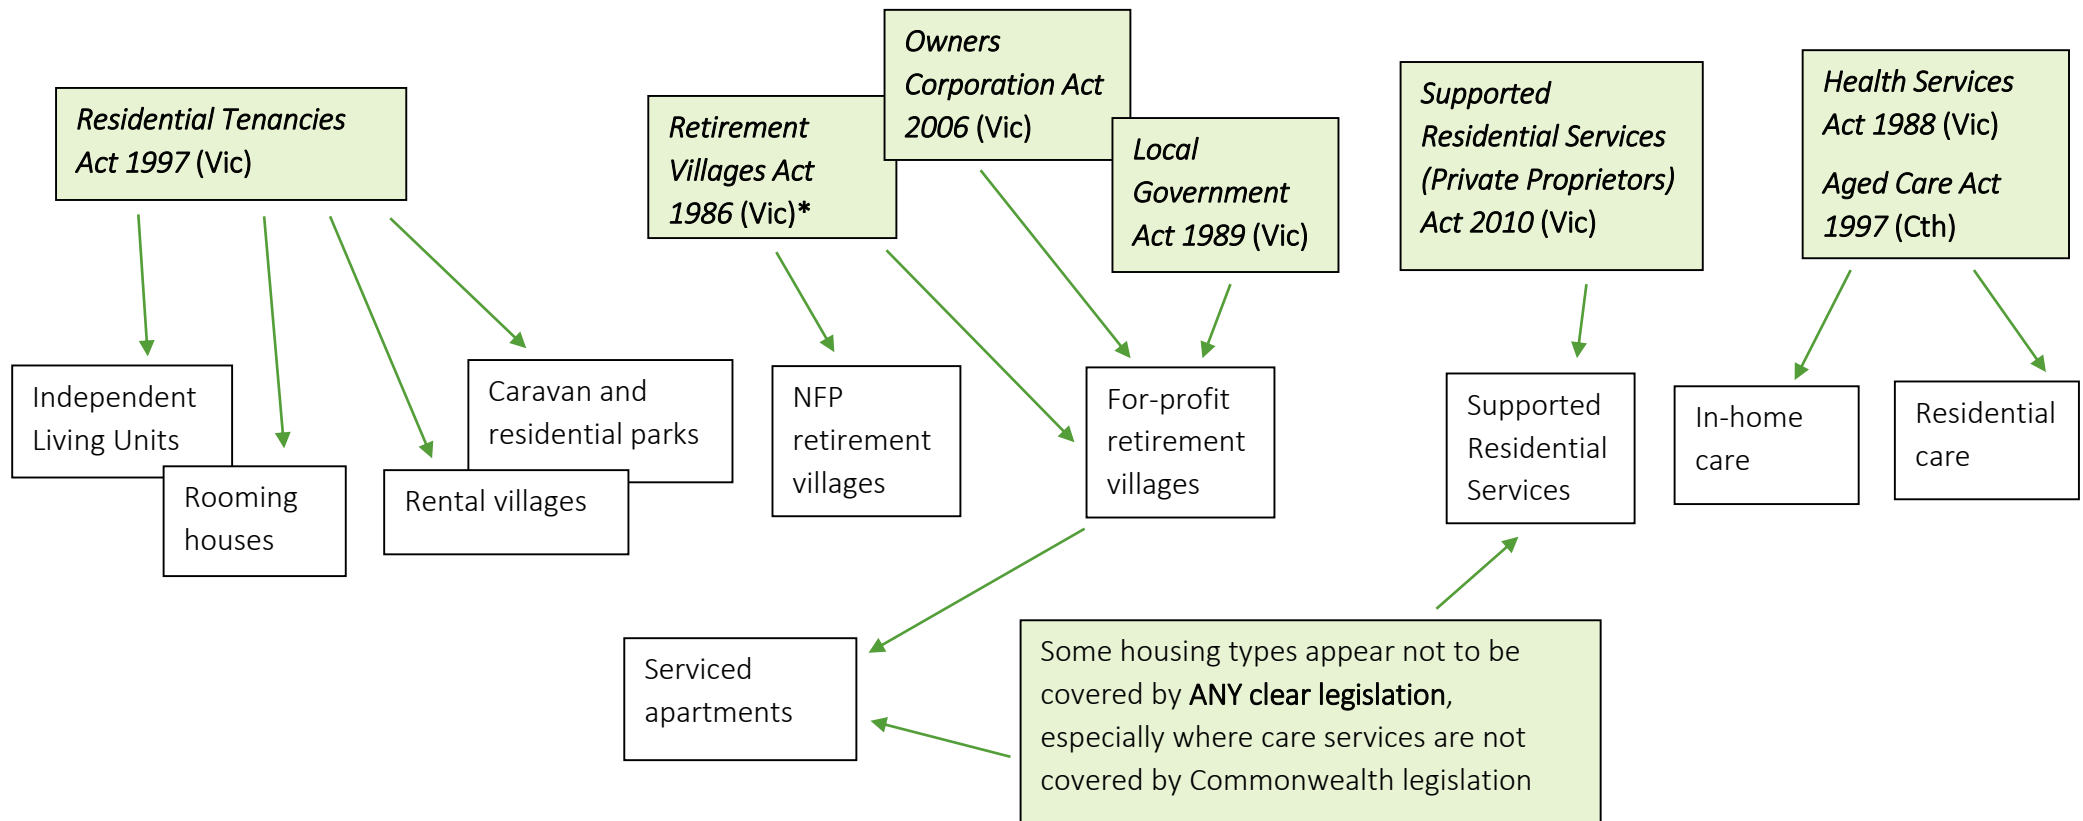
Residential Tenancies Act 1997 (Vic)

Retirement Villages Act 1986 (Vic)*

Owners Corporation Act 2006 (Vic)

Local Government Act 1989 (Vic)

Supported Residential Services (Private Proprietors) Act 2010 (Vic)

Health Services Act 1988 (Vic)

Aged Care Act 1997 (Cth)

Independent Living Units

Rooming houses

Rental villages

Caravan and residential parks

NFP retirement villages

For-profit retirement villages

Supported Residential Services

In-home care

Residential care

Serviced apartments

Some housing types appear not to be covered by ANY clear legislation, especially where care services are not covered by Commonwealth legislation